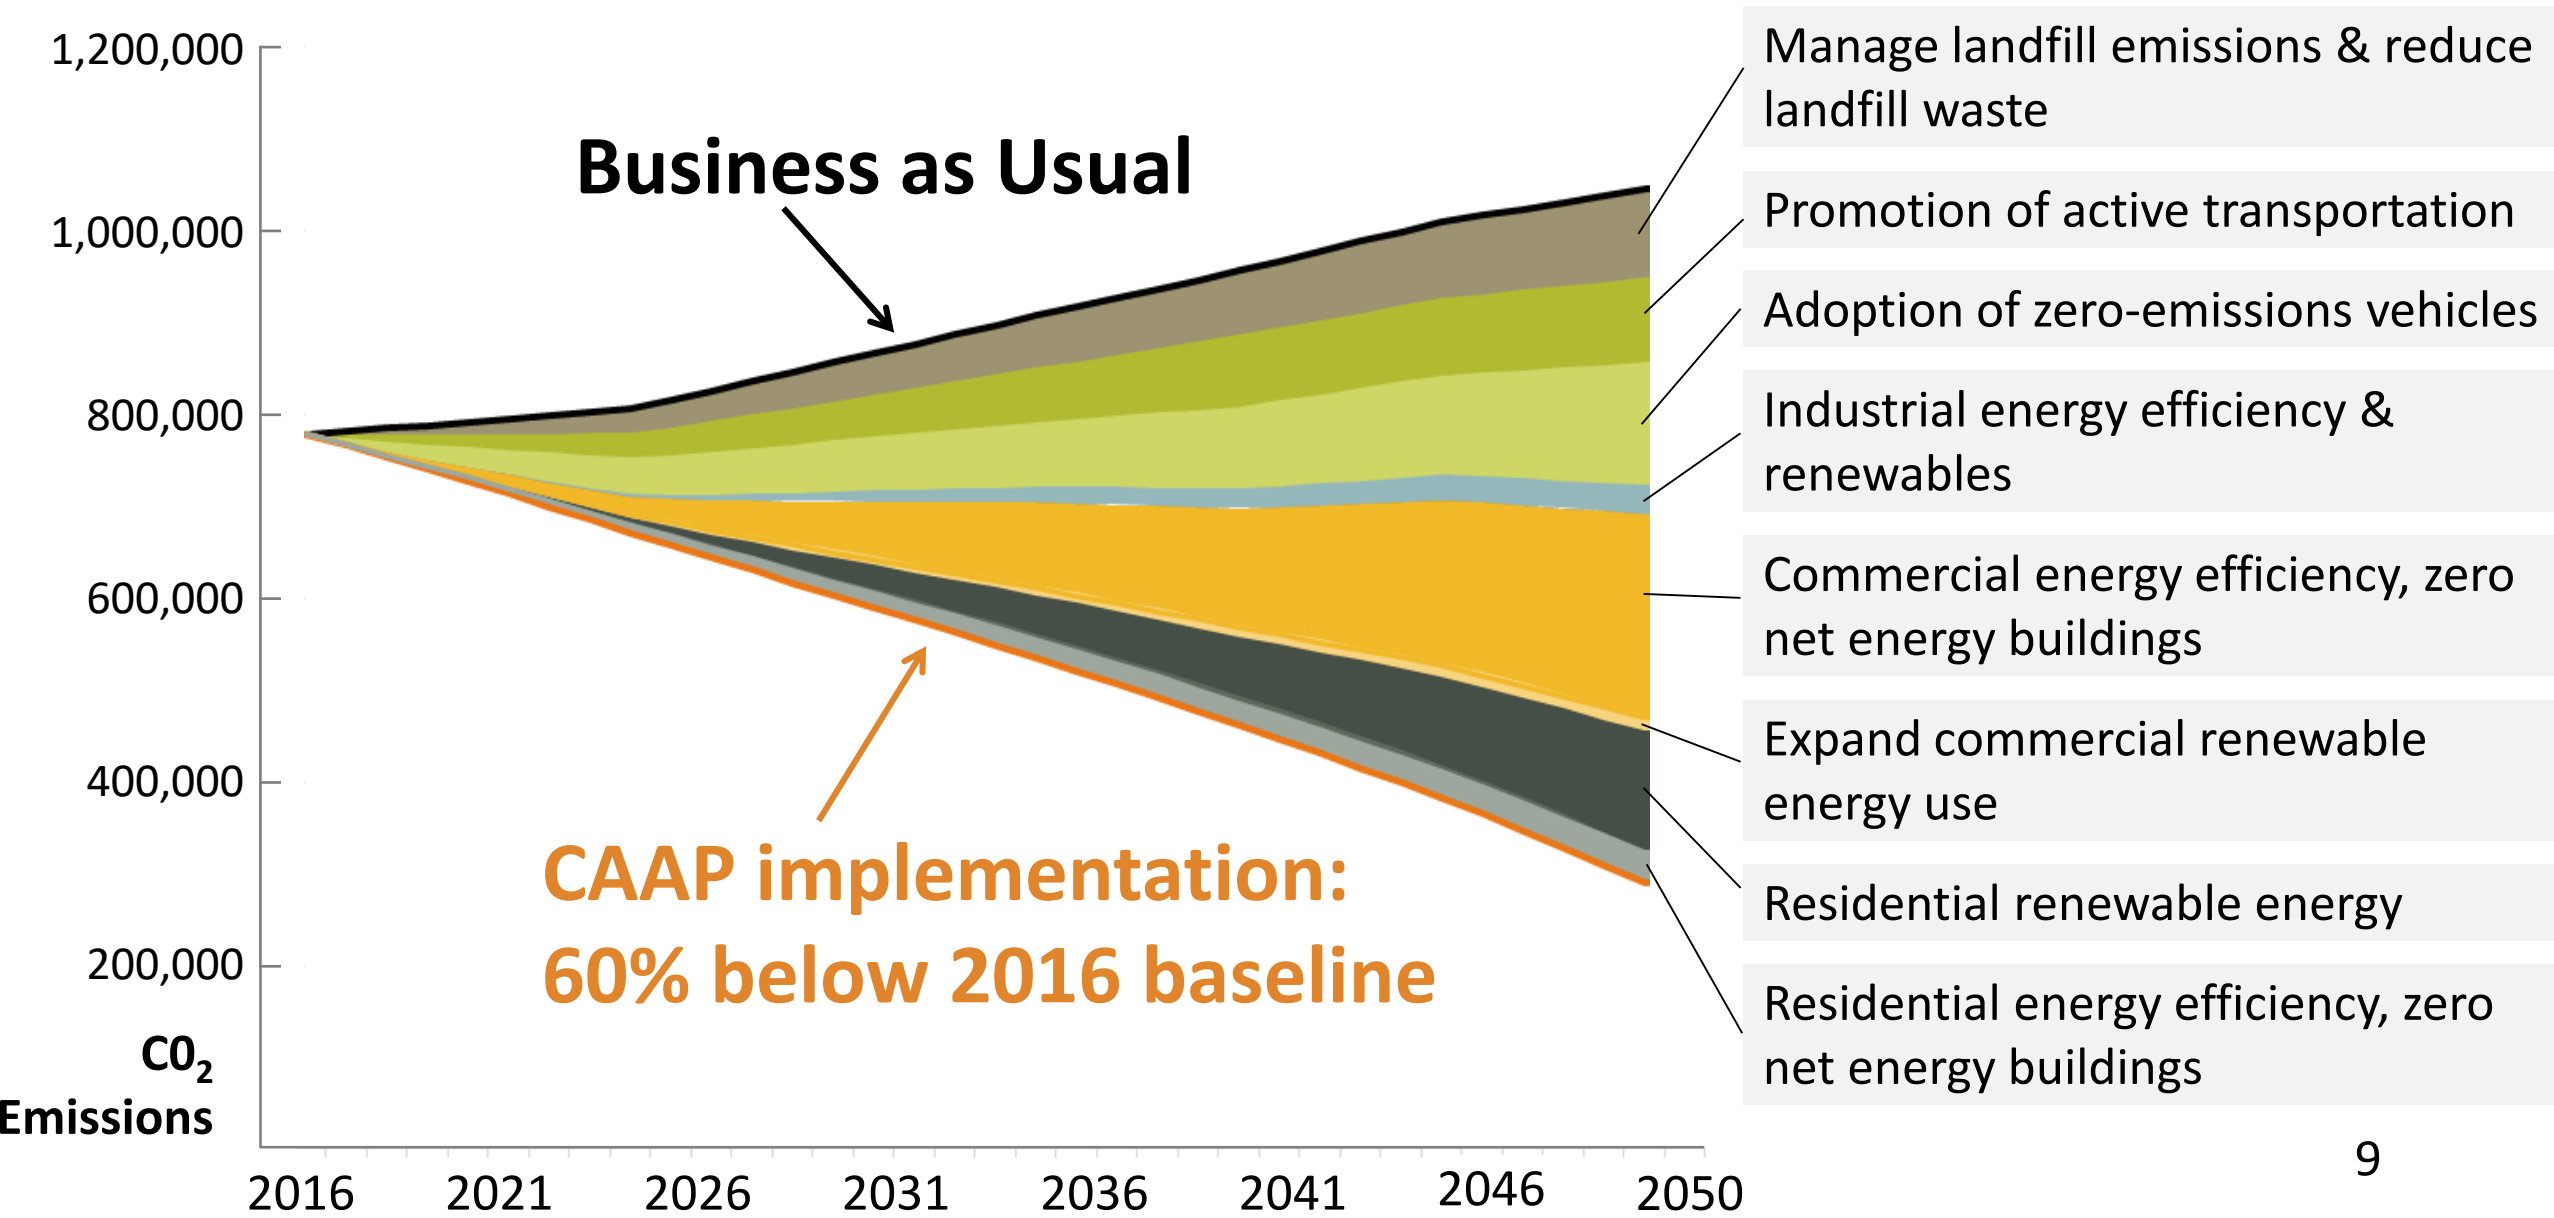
1,200,000
1,000,000
800,000
600,000
400,000
200,000
$C0_2$ Emissions

Business as Usual

CAAP implementation: 60% below 2016 baseline

2016 2021 2026 2031 2036 2041 2046 2050

Manage landfill emissions & reduce landfill waste

Promotion of active transportation

Adoption of zero-emissions vehicles

Industrial energy efficiency & renewables

Commercial energy efficiency, zero net energy buildings

Expand commercial renewable energy use

Residential renewable energy

Residential energy efficiency, zero net energy buildings

9